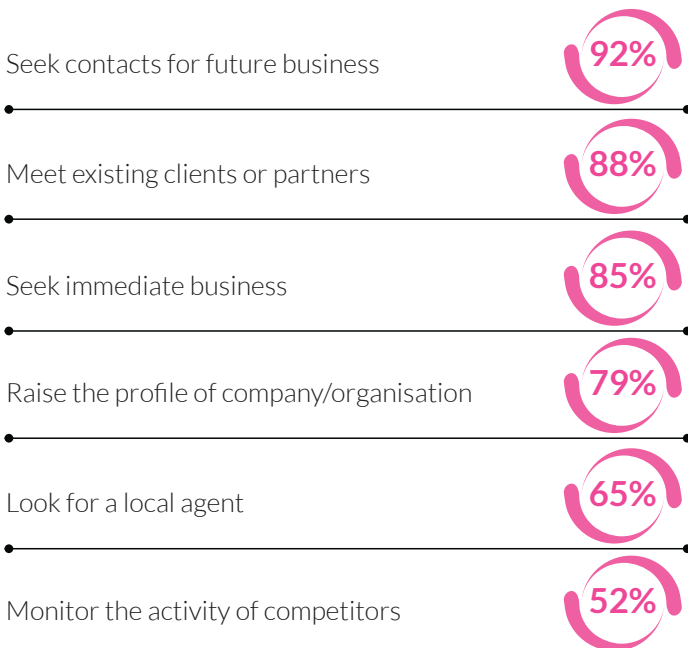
Seek contacts for future business 92%

Meet existing clients or partners 88%

Seek immediate business 85%

Raise the profile of company/organisation 79%

Look for a local agent 65%

Monitor the activity of competitors 52%